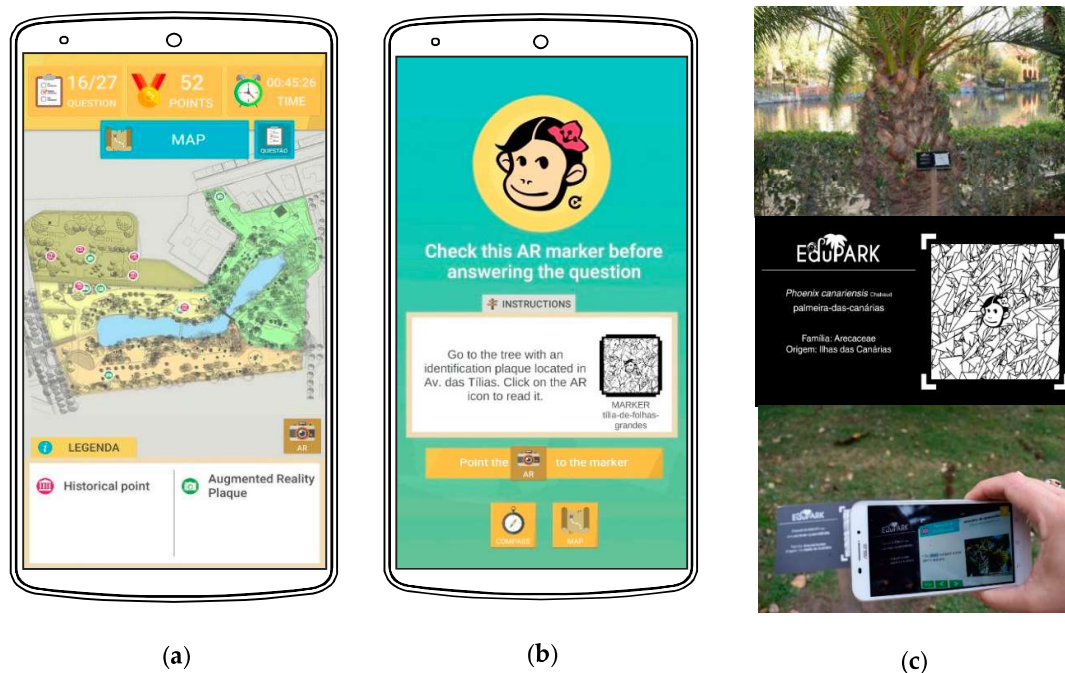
16/27 QUESTION

52 POINTS

00:45:26 TIME

MAP

QUESTÃO

AR

LEGENDA

Historical point

Augmented Reality Plaque

(a)

Check this AR marker before answering the question

INSTRUCTIONS

Go to the tree with an identification plaque located in Av. das Tílias. Click on the AR icon to read it.

MARKER tília-de-folhas-grandes

Point the AR to the marker

COMPASS

MAP

(b)

EduPARK

*Phoenix canariensis* Chabaud

palmeira-das-canárias

Família: Arecaceae

Origem: Ilhas das Canárias

(c)